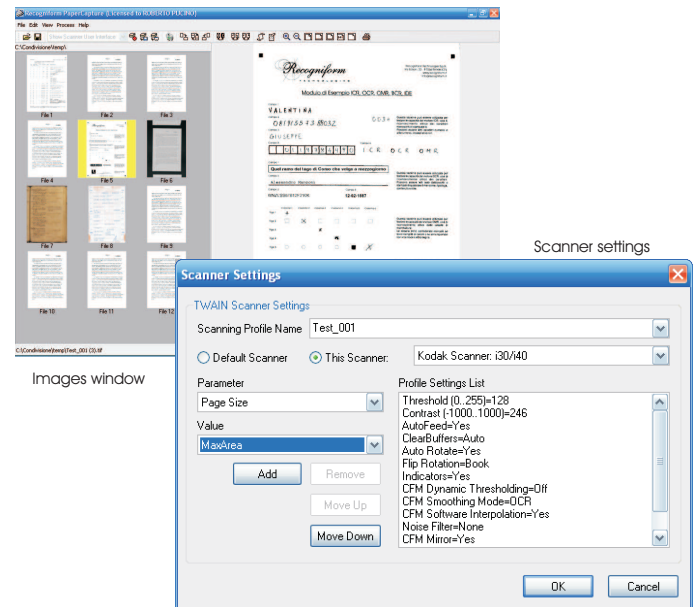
Recogniform PaperCapture (Licensed to ROBERTO PICANO)

File Edit View Process Help

Hide Scanner User Interface

C:\Condivisione\temp\

File 1 File 2 File 3

File 4 File 5 File 6

File 7 File 8 File 9

File 10 File 11 File 12

C:\Condivisione\temp\Test_001 (3).tif

Recogniform

Modulo di Esempio ICR, OCR, OMR, BCS, IDE

VALENTINA

GIUSEPPE

ICR OCR OMR

Quel ramo del lago di Como che volge a mezzogiorno

12-02-1987

Scanner settings

Images window

Scanner Settings

TWAIN Scanner Settings

Scanning Profile Name Test_001

Default Scanner This Scanner: Kodak Scanner: i30/i40

Parameter

Page Size

Value

MaxArea

Add Remove Move Up Move Down

Profile Settings List

Threshold (0..255)=128
Contrast (-1000..1000)=246
AutoFeed=Yes
ClearBuffers=Auto
Auto Rotate=Yes
Flip Rotation=Book
Indicators=Yes
CFM Dynamic Thresholding=Off
CFM Smoothing Mode=OCR
CFM Software Interpolation=Yes
Noise Filter=None
CFM Mirror=Yes

OK Cancel